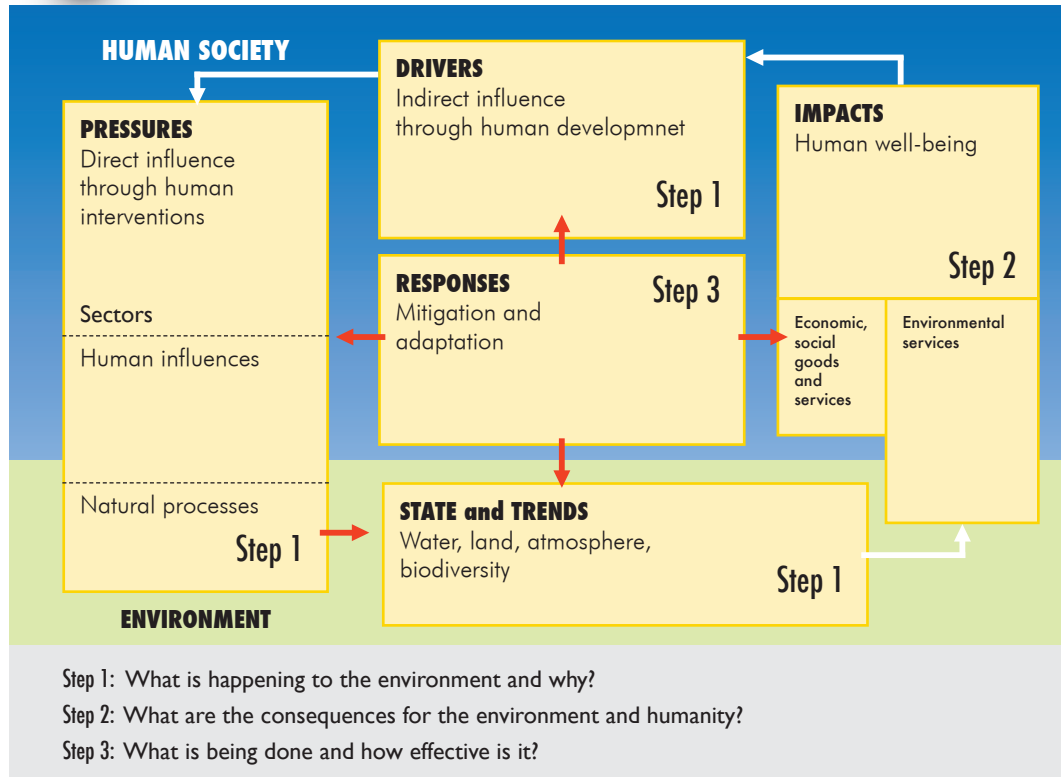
HUMAN SOCIETY

DRIVERS
Indirect influence through human developmnet
Step 1

PRESSURES
Direct influence through human interventions

Sectors
Human influences

Natural processes
Step 1

IMPACTS
Human well-being
Step 2

RESPONSES
Mitigation and adaptation
Step 3

Economic, social goods and services

Environmental services

STATE and TRENDS
Water, land, atmosphere, biodiversity
Step 1

ENVIRONMENT

Step 1: What is happening to the environment and why?
Step 2: What are the consequences for the environment and humanity?
Step 3: What is being done and how effective is it?